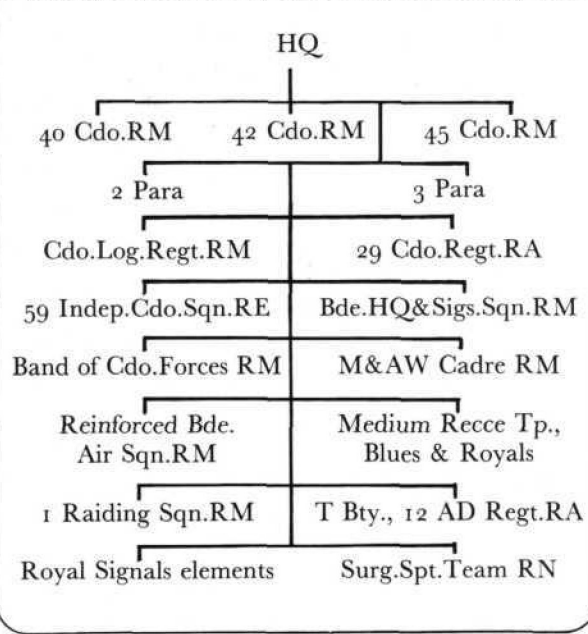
HQ

40 Cdo.RM
42 Cdo.RM
45 Cdo.RM

2 Para
3 Para

Cdo.Log.Regt.RM
29 Cdo.Regt.RA

59 Indep.Cdo.Sqn.RE
Bde.HQ&Sigs.Sqn.RM

Band of Cdo.Forces RM
M&AW Cadre RM

Reinforced Bde. Air Sqn.RM
Medium Recce Tp., Blues & Royals

1 Raiding Sqn.RM
T Bty., 12 AD Regt.RA

Royal Signals elements
Surg.Spt.Team RN